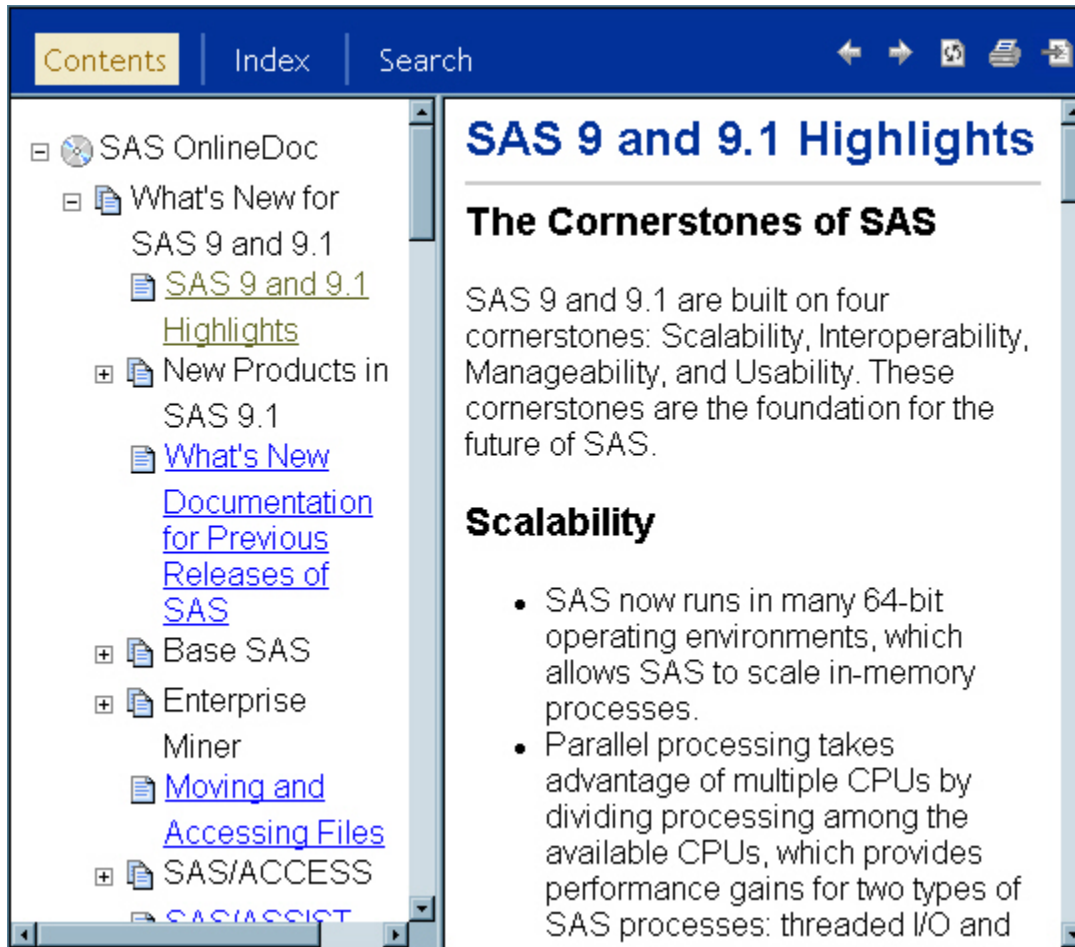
Contents | Index | Search

SAS OnlineDoc
What's New for SAS 9 and 9.1
SAS 9 and 9.1 Highlights
New Products in SAS 9.1
What's New Documentation for Previous Releases of SAS
Base SAS
Enterprise Miner
Moving and Accessing Files
SAS/ACCESS
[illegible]

SAS 9 and 9.1 Highlights

The Cornerstones of SAS

SAS 9 and 9.1 are built on four cornerstones: Scalability, Interoperability, Manageability, and Usability. These cornerstones are the foundation for the future of SAS.

Scalability

- SAS now runs in many 64-bit operating environments, which allows SAS to scale in-memory processes.
- Parallel processing takes advantage of multiple CPUs by dividing processing among the available CPUs, which provides performance gains for two types of SAS processes: threaded I/O and